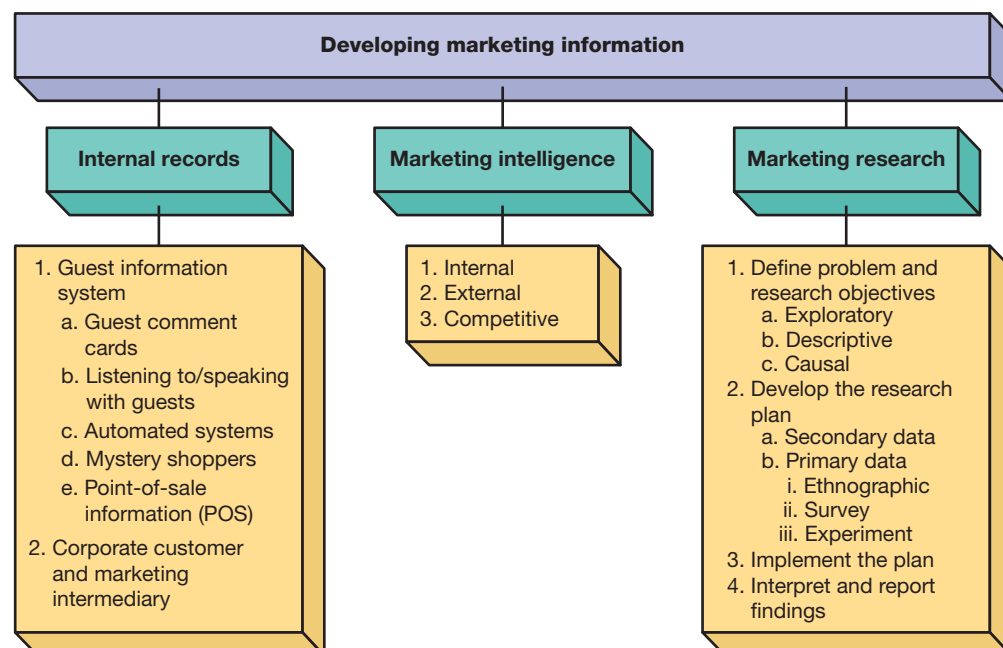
Developing marketing information

Internal records

1. Guest information system
a. Guest comment cards
b. Listening to/speaking with guests
c. Automated systems
d. Mystery shoppers
e. Point-of-sale information (POS)
2. Corporate customer and marketing intermediary

Marketing intelligence

1. Internal
2. External
3. Competitive

Marketing research

1. Define problem and research objectives
a. Exploratory
b. Descriptive
c. Causal
2. Develop the research plan
a. Secondary data
b. Primary data
i. Ethnographic
ii. Survey
iii. Experiment
3. Implement the plan
4. Interpret and report findings